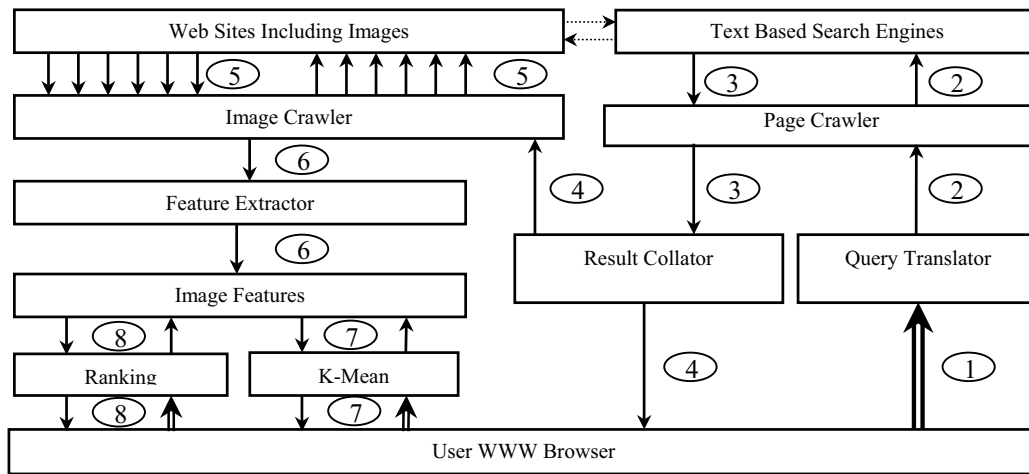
Web Sites Including Images

Text Based Search Engines

5

5

3

2

Image Crawler

Page Crawler

6

4

3

2

Feature Extractor

6

Result Collator

Query Translator

Image Features

8

7

Ranking

K-Mean

4

1

8

7

User WWW Browser